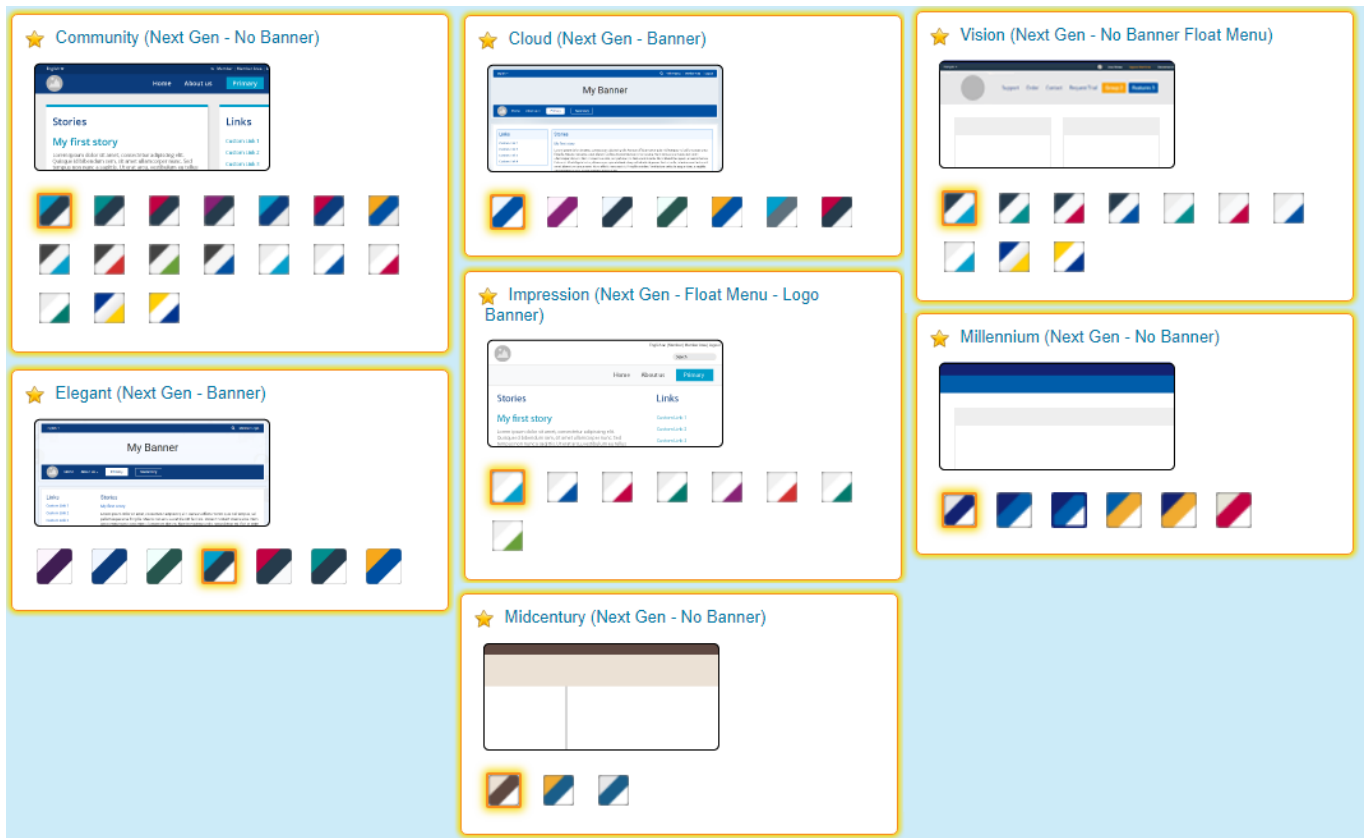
Community (Next Gen - No Banner)

Home About us Primary

Stories

My first story

Links

Elegant (Next Gen - Banner)

My Banner

Links

Stories

Cloud (Next Gen - Banner)

My Banner

Links

Stories

Impression (Next Gen - Float Menu - Logo Banner)

Search

Home About us Primary

Stories

My first story

Links

Midcentury (Next Gen - No Banner)

Vision (Next Gen - No Banner Float Menu)

Support Order Contact Request Trial

Millennium (Next Gen - No Banner)